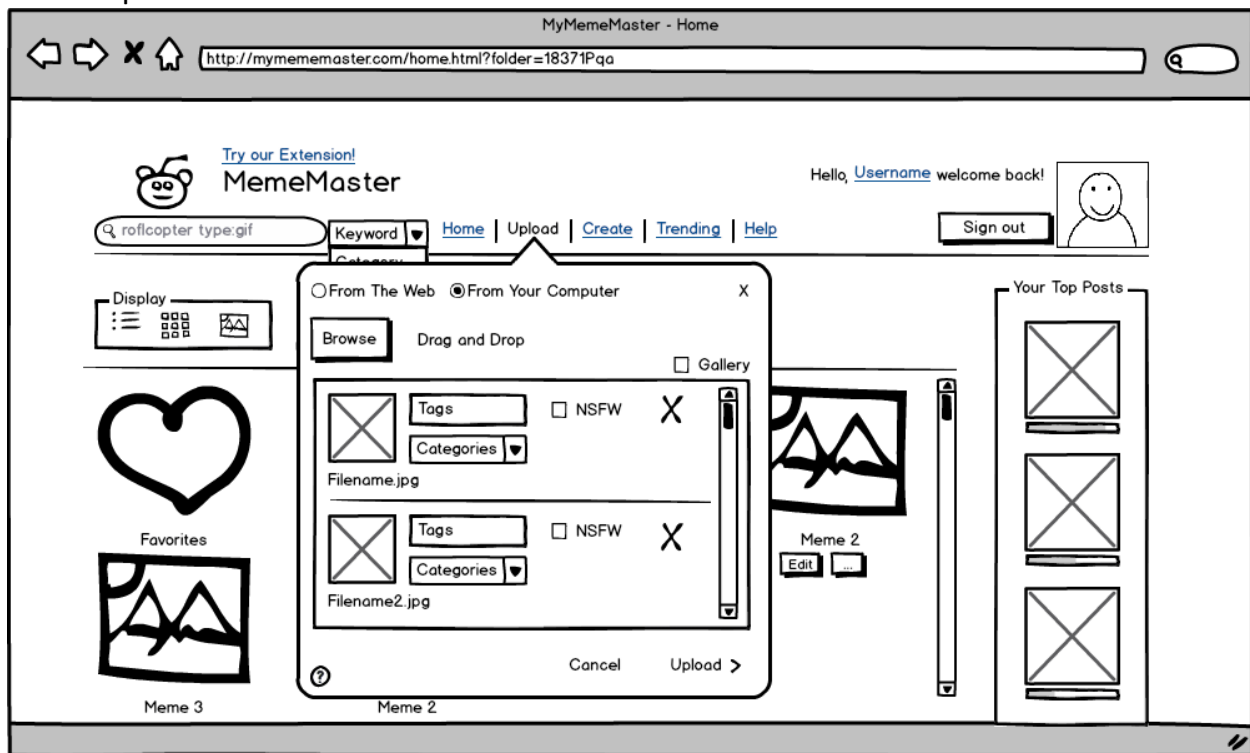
MyMemeMaster - Home

http://mymememaster.com/home.html?folder=18371Pqa

Try our Extension!

MemeMaster

Hello, Username welcome back!

roflcopter type:gif

Keyword

Category

Home | Upload | Create | Trending | Help

Sign out

Display

From The Web From Your Computer

X

Browse

Drag and Drop

Gallery

Tags

NSFW

X

Categories

Filename.jpg

Tags

NSFW

X

Categories

Filename2.jpg

Cancel

Upload >

?

Favorites

Meme 2

Edit

...

Meme 3

Meme 2

Your Top Posts